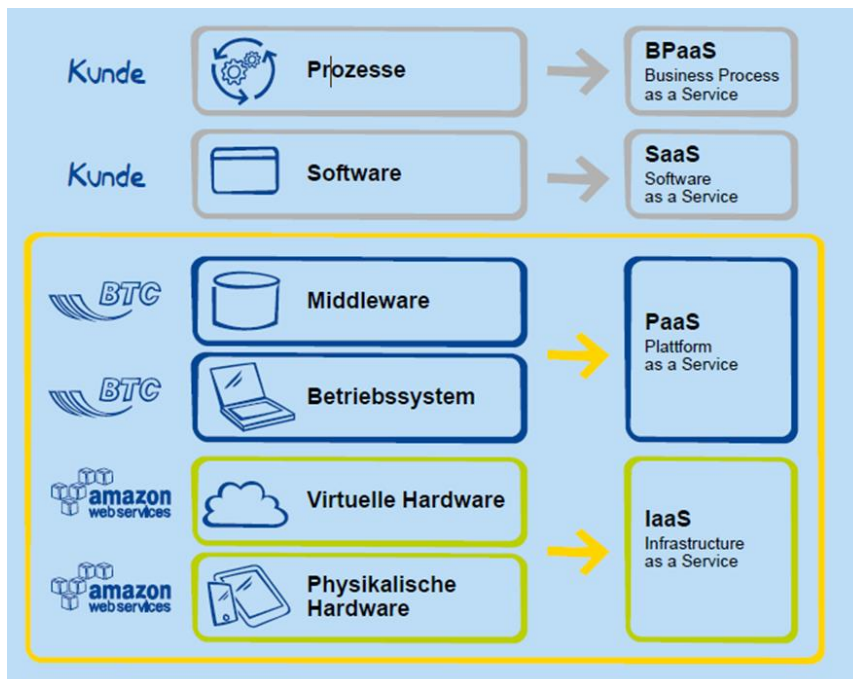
Kunde

Prozesse

BPaaS
Business Process as a Service

Kunde

Software

SaaS
Software as a Service

BTC

Middleware

BTC

Betriebssystem

PaaS
Plattform as a Service

amazon web services

Virtuelle Hardware

amazon web services

Physikalische Hardware

IaaS
Infrastructure as a Service